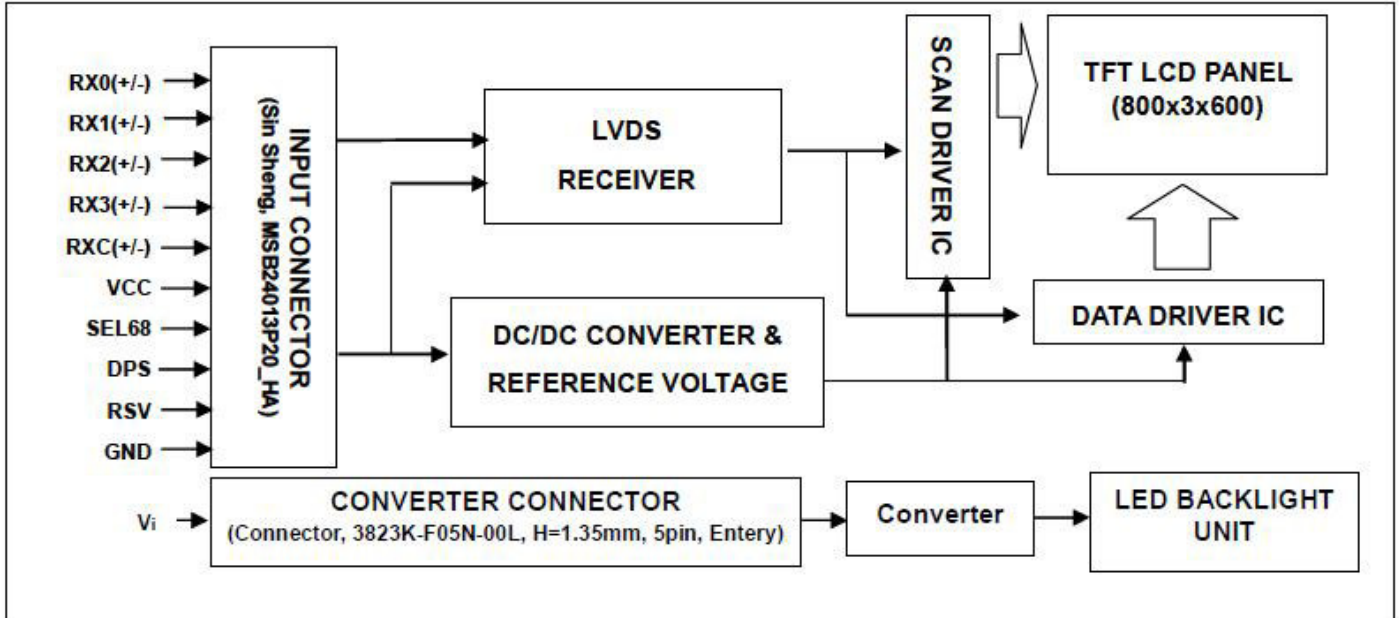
RX0(+/-)
RX1(+/-)
RX2(+/-)
RX3(+/-)
RXC(+/-)
VCC
SEL68
DPS
RSV
GND

INPUT CONNECTOR
(Sin Sheng, MSB24013P20_HA)

LVDS
RECEIVER

SCAN DRIVER IC

TFT LCD PANEL
(800x3x600)

DC/DC CONVERTER &
REFERENCE VOLTAGE

DATA DRIVER IC

Vi

CONVERTER CONNECTOR
(Connector, 3823K-F05N-00L, H=1.35mm, 5pin, Entery)

Converter

LED BACKLIGHT
UNIT